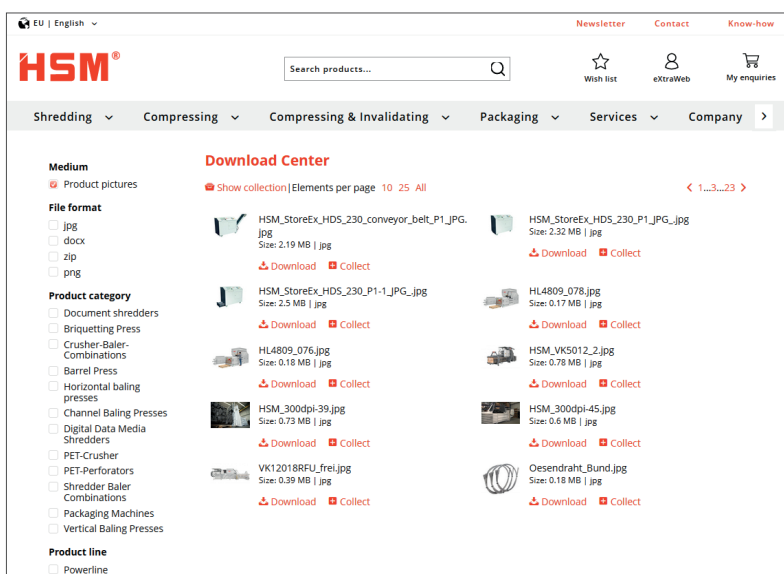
EU | English

Newsletter Contact Know-how

HSM®

Search products...

Wish list eXtraWeb My enquiries

Shredding Compressing Compressing & Invalidating Packaging Services Company

Medium
Product pictures

File format
jpg
docx
zip
png

Product category
Document shredders
Briquetting Press
Crusher-Baler-Combinations
Barrel Press
Horizontal baling presses
Channel Baling Presses
Digital Data Media Shredders
PET-Crusher
PET-Perforators
Shredder Baler Combinations
Packaging Machines
Vertical Baling Presses

Product line
Powerline

Download Center

Show collection | Elements per page 10 25 All

1...3...23

HSM_StoreEx_HDS_230_conveyor_belt_P1_JPG.jpg
Size: 2.19 MB | jpg
Download Collect

HSM_StoreEx_HDS_230_P1_JPG_.jpg
Size: 2.32 MB | jpg
Download Collect

HSM_StoreEx_HDS_230_P1-1_JPG_.jpg
Size: 2.5 MB | jpg
Download Collect

HL4809_078.jpg
Size: 0.17 MB | jpg
Download Collect

HL4809_076.jpg
Size: 0.18 MB | jpg
Download Collect

HSM_VK5012_2.jpg
Size: 0.78 MB | jpg
Download Collect

HSM_300dpi-39.jpg
Size: 0.73 MB | jpg
Download Collect

HSM_300dpi-45.jpg
Size: 0.6 MB | jpg
Download Collect

VK12018RFU_frei.jpg
Size: 0.39 MB | jpg
Download Collect

Oesendraht_Bund.jpg
Size: 0.18 MB | jpg
Download Collect